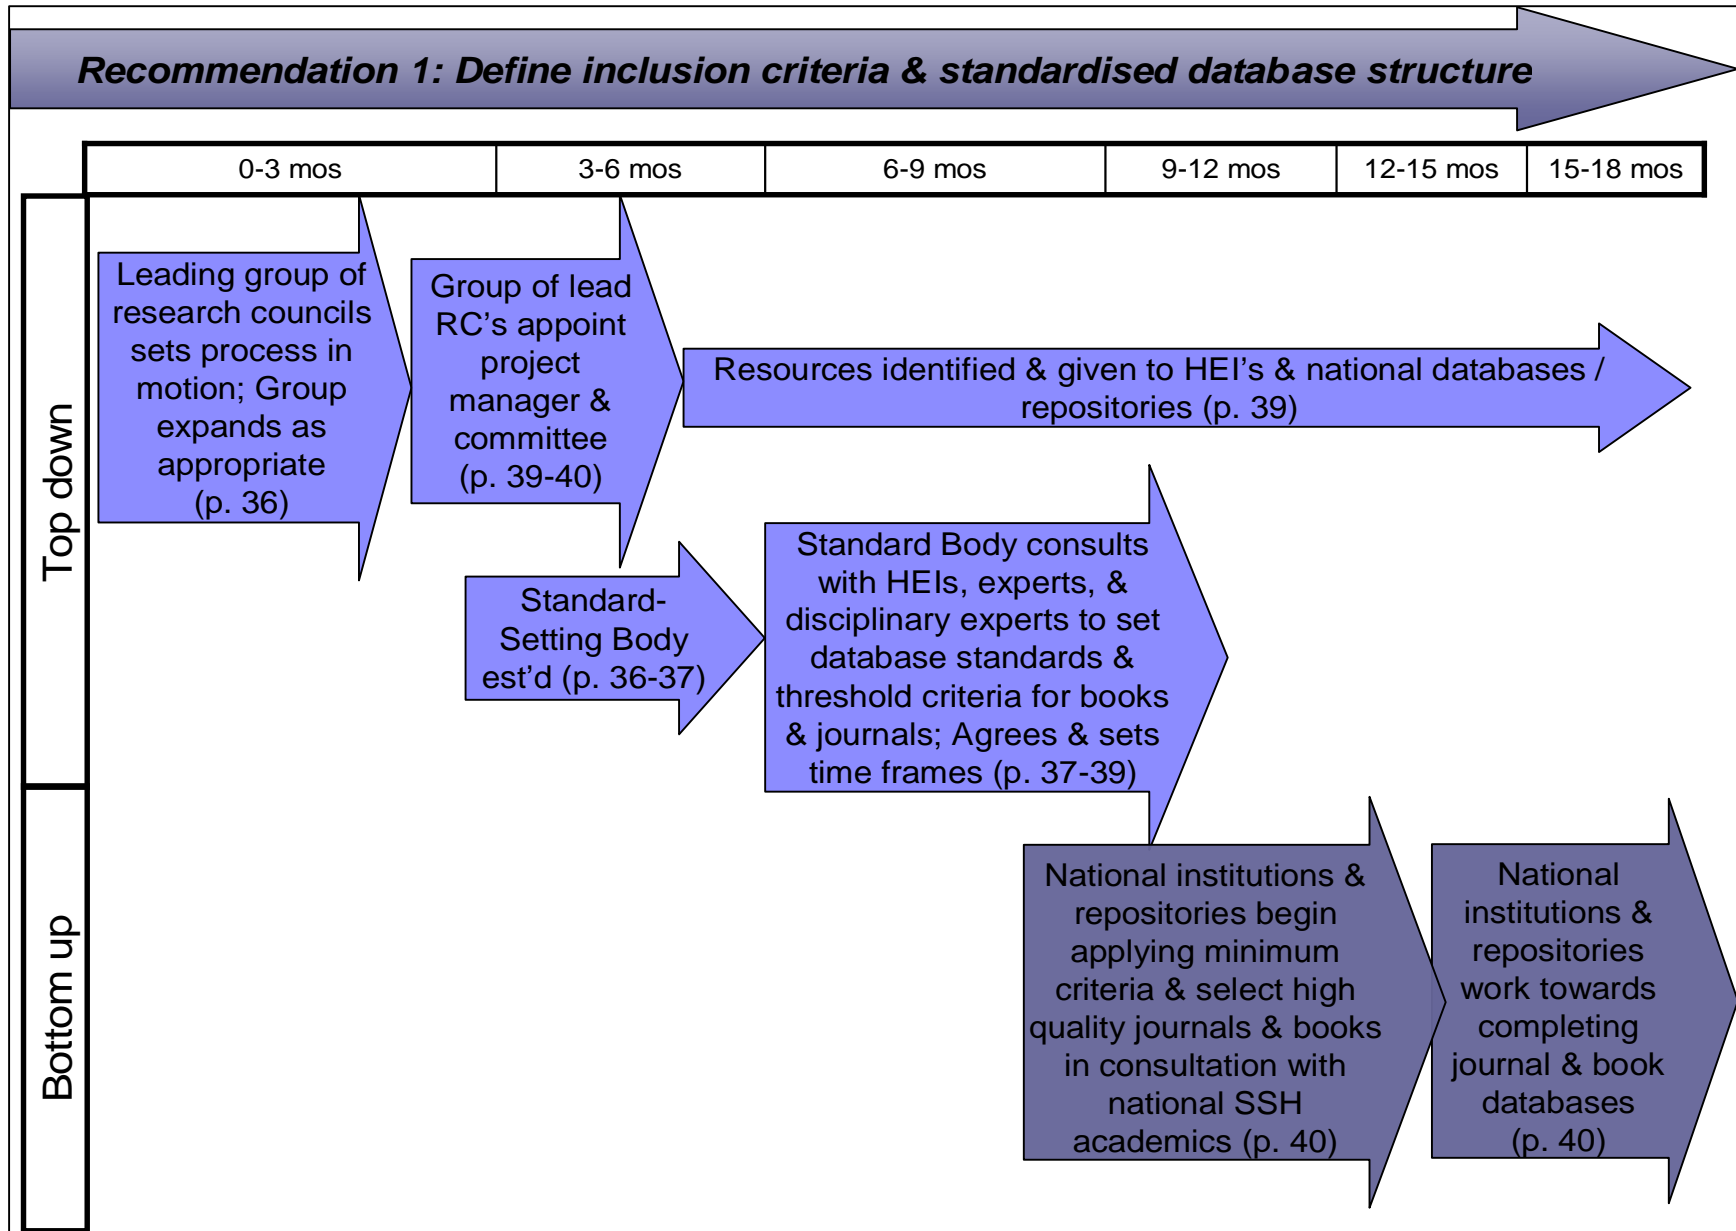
Recommendation 1: Define inclusion criteria & standardised database structure

| 0-3 mos | 3-6 mos | 6-9 mos | 9-12 mos | 12-15 mos | 15-18 mos |
|---|---|---|---|---|---|

Top down

Leading group of research councils sets process in motion; Group expands as appropriate (p. 36)

Group of lead RC's appoint project manager & committee (p. 39-40)

Resources identified & given to HEI's & national databases / repositories (p. 39)

Standard-Setting Body est'd (p. 36-37)

Standard Body consults with HEIs, experts, & disciplinary experts to set database standards & threshold criteria for books & journals; Agrees & sets time frames (p. 37-39)

Bottom up

National institutions & repositories begin applying minimum criteria & select high quality journals & books in consultation with national SSH academics (p. 40)

National institutions & repositories work towards completing journal & book databases (p. 40)